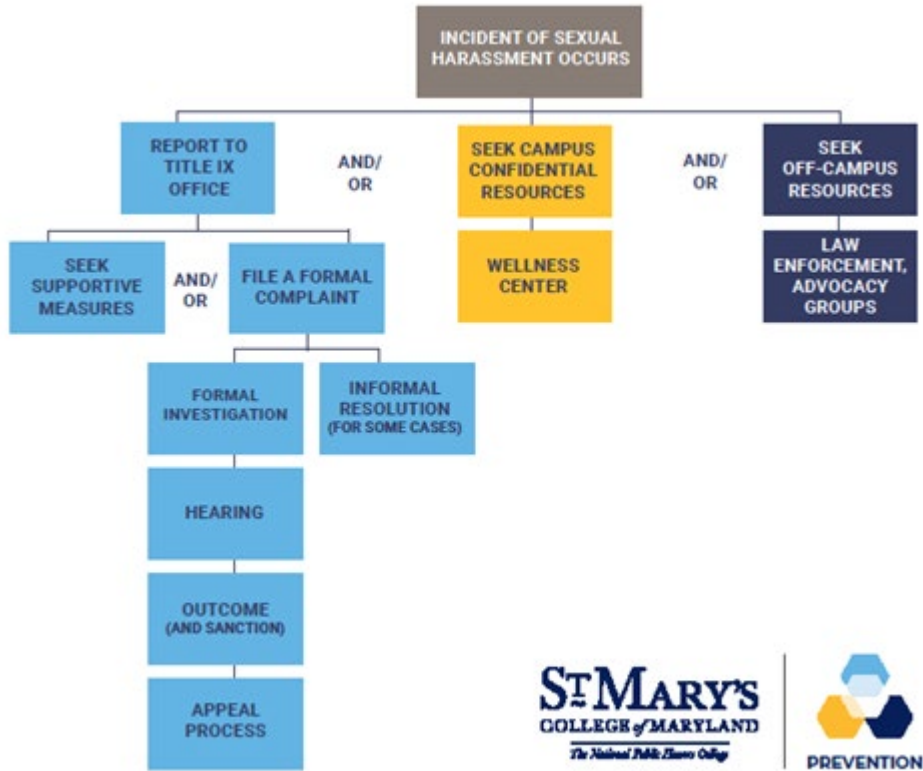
INCIDENT OF SEXUAL HARASSMENT OCCURS

REPORT TO TITLE IX OFFICE

AND/ OR

SEEK CAMPUS CONFIDENTIAL RESOURCES

AND/ OR

SEEK OFF-CAMPUS RESOURCES

SEEK SUPPORTIVE MEASURES

AND/ OR

FILE A FORMAL COMPLAINT

WELLNESS CENTER

LAW ENFORCEMENT, ADVOCACY GROUPS

FORMAL INVESTIGATION

INFORMAL RESOLUTION (FOR SOME CASES)

HEARING

OUTCOME (AND SANCTION)

APPEAL PROCESS

ST. MARY'S COLLEGE of MARYLAND
The National Public Honors College

PREVENTION